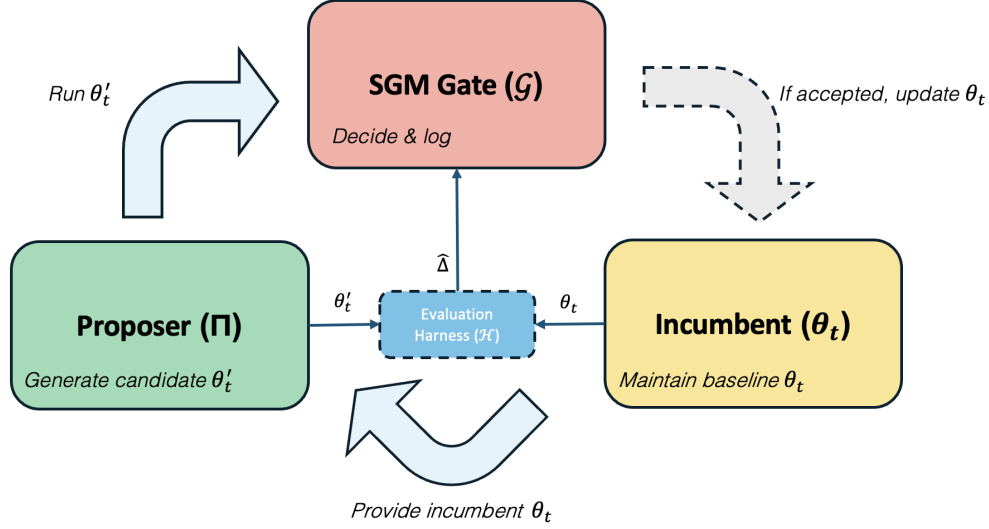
SGM Gate ($\mathcal{G}$)

Decide & log

Run $\theta_t'$

If accepted, update $\theta_t$

$\widehat{\Delta}$

Proposer ($\Pi$)

Generate candidate $\theta_t'$

$\theta_t'$

Evaluation Harness ($\mathcal{H}$)

$\theta_t$

Incumbent ($\theta_t$)

Maintain baseline $\theta_t$

Provide incumbent $\theta_t$